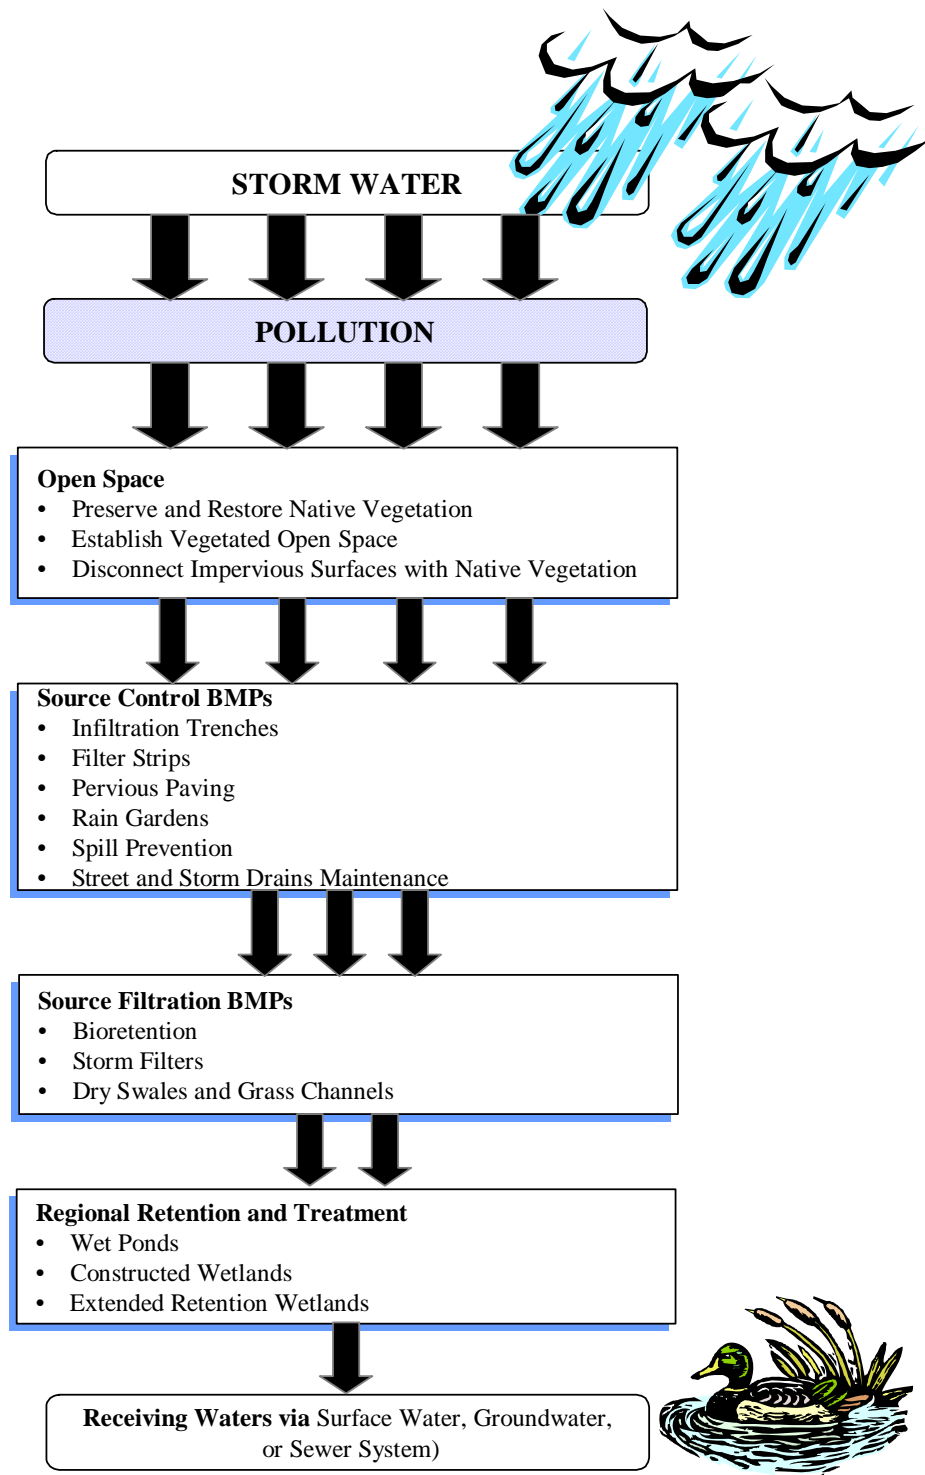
STORM WATER

POLLUTION

**Open Space**
- Preserve and Restore Native Vegetation
- Establish Vegetated Open Space
- Disconnect Impervious Surfaces with Native Vegetation

**Source Control BMPs**
- Infiltration Trenches
- Filter Strips
- Pervious Paving
- Rain Gardens
- Spill Prevention
- Street and Storm Drains Maintenance

**Source Filtration BMPs**
- Bioretention
- Storm Filters
- Dry Swales and Grass Channels

**Regional Retention and Treatment**
- Wet Ponds
- Constructed Wetlands
- Extended Retention Wetlands

**Receiving Waters via** Surface Water, Groundwater, or Sewer System)